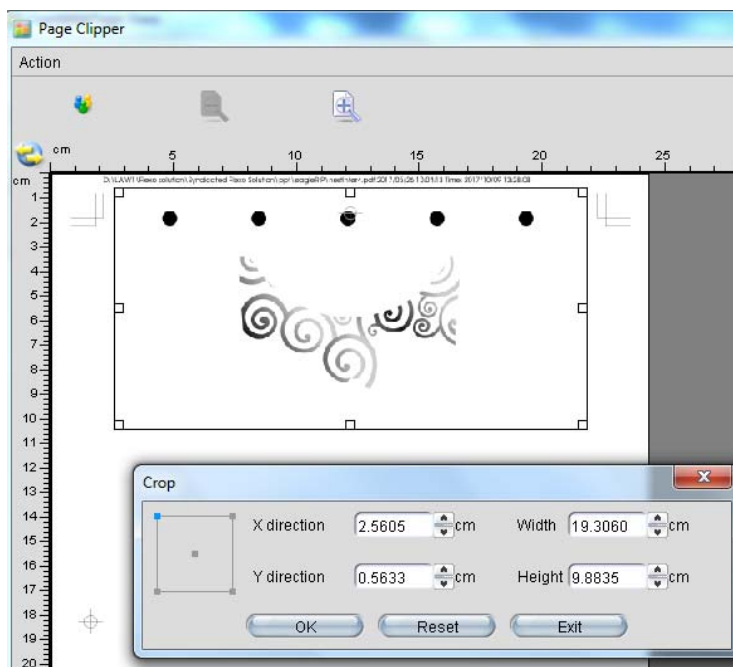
Page Clipper

Action

cm

5

10

15

20

25

cm

1

2

3

4

5

6

7

8

9

10

11

12

13

14

15

16

17

18

19

20

D:\LAW1\Rexo solution\Syndicated Rexo Solution\opr\eagle\RIP\testinker.pdf 2017/05/26 13:01:13 Time: 2017/10/09 13:28:08

Crop

X direction 2.5605 cm

Width 19.3060 cm

Y direction 0.5633 cm

Height 9.8835 cm

OK

Reset

Exit